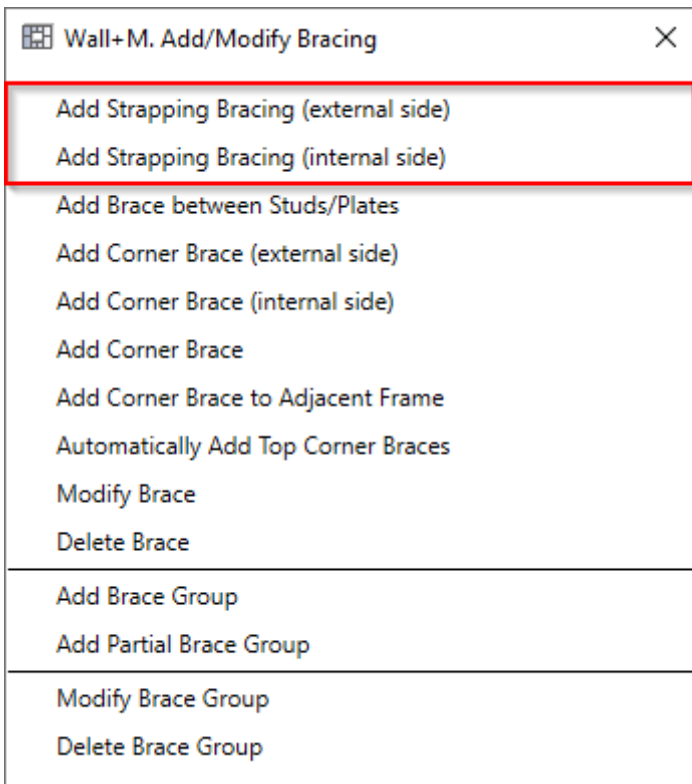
Wall+M. Add/Modify Bracing ×

Add Strapping Bracing (external side)
Add Strapping Bracing (internal side)
Add Brace between Studs/Plates
Add Corner Brace (external side)
Add Corner Brace (internal side)
Add Corner Brace
Add Corner Brace to Adjacent Frame
Automatically Add Top Corner Braces
Modify Brace
Delete Brace

Add Brace Group
Add Partial Brace Group

Modify Brace Group
Delete Brace Group